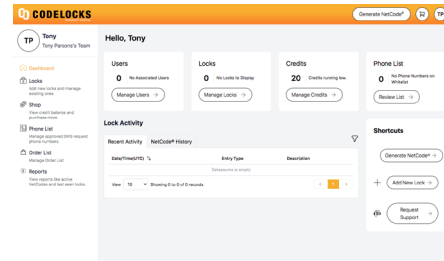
CODELOCKS

Generate NetCode®

TP

TP Tony
Tony Parsons's Team

Dashboard

Locks
Add new locks and manage existing ones

Shop
View credit balance and purchase more

Phone List
Manage approved SMS request phone numbers

Order List
Manage Order List

Reports
View reports like active NetCodes and last seen locks

Hello, Tony

Users
0 No Associated Users
Manage Users →

Locks
0 No Locks to Display
Manage Locks →

Credits
20 Credits running low.
Manage Credits →

Phone List
0 No Phone Numbers on Whitelist
Review List →

Lock Activity

Recent Activity | NetCode® History

| Date/Time(UTC) ⇅ | Entry Type | Description |
|---|---|---|
| Datasource is empty | | |

View 10 Showing 0 to 0 of 0 records

< 1 >

Shortcuts

Generate NetCode®

+ Add New Lock →

Request Support →